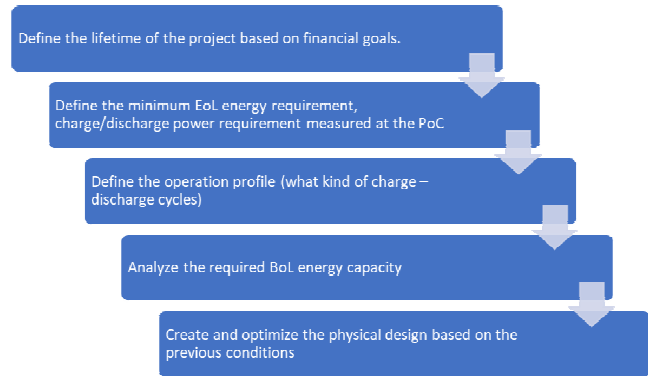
Define the lifetime of the project based on financial goals.

Define the minimum EoL energy requirement, charge/discharge power requirement measured at the PoC

Define the operation profile (what kind of charge – discharge cycles)

Analyze the required BoL energy capacity

Create and optimize the physical design based on the previous conditions